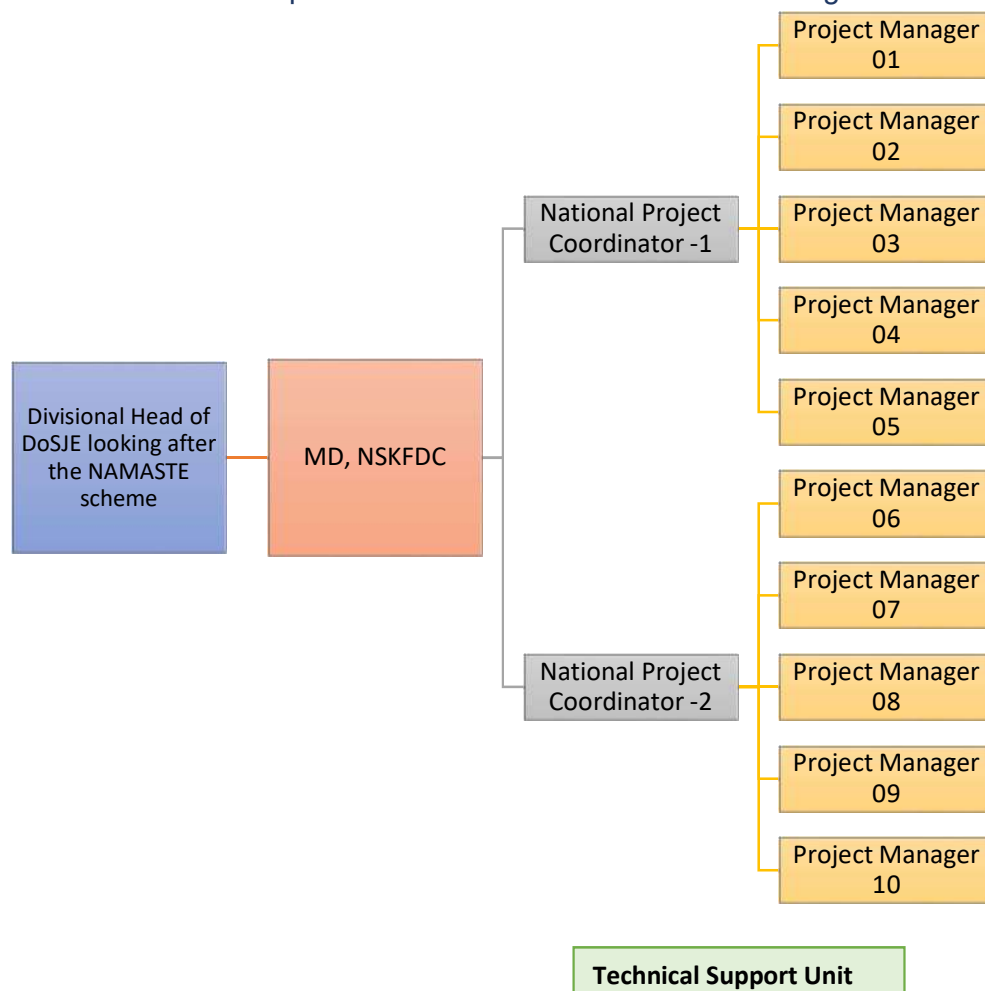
Divisional Head of DoSJE looking after the NAMASTE scheme

MD, NSKFDC

National Project Coordinator -1

National Project Coordinator -2

Project Manager 01

Project Manager 02

Project Manager 03

Project Manager 04

Project Manager 05

Project Manager 06

Project Manager 07

Project Manager 08

Project Manager 09

Project Manager 10

**Technical Support Unit**